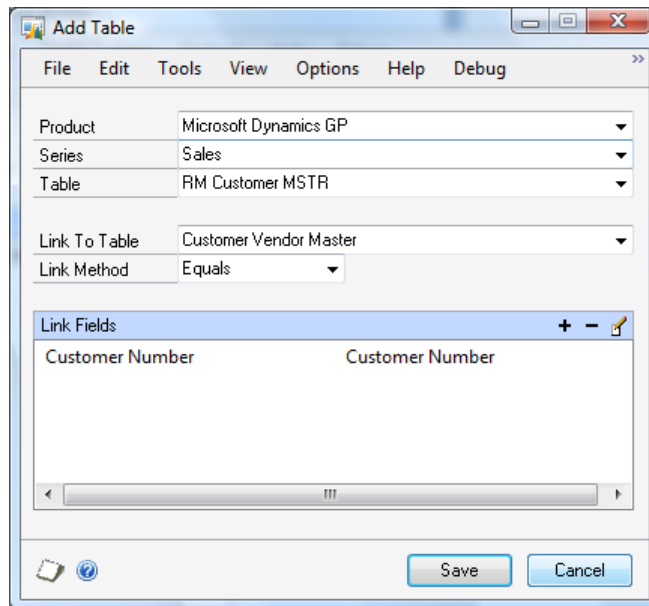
Add Table

File Edit Tools View Options Help Debug

Product Microsoft Dynamics GP
Series Sales
Table RM Customer MSTR

Link To Table Customer Vendor Master
Link Method Equals

Link Fields

Customer Number Customer Number

Save Cancel